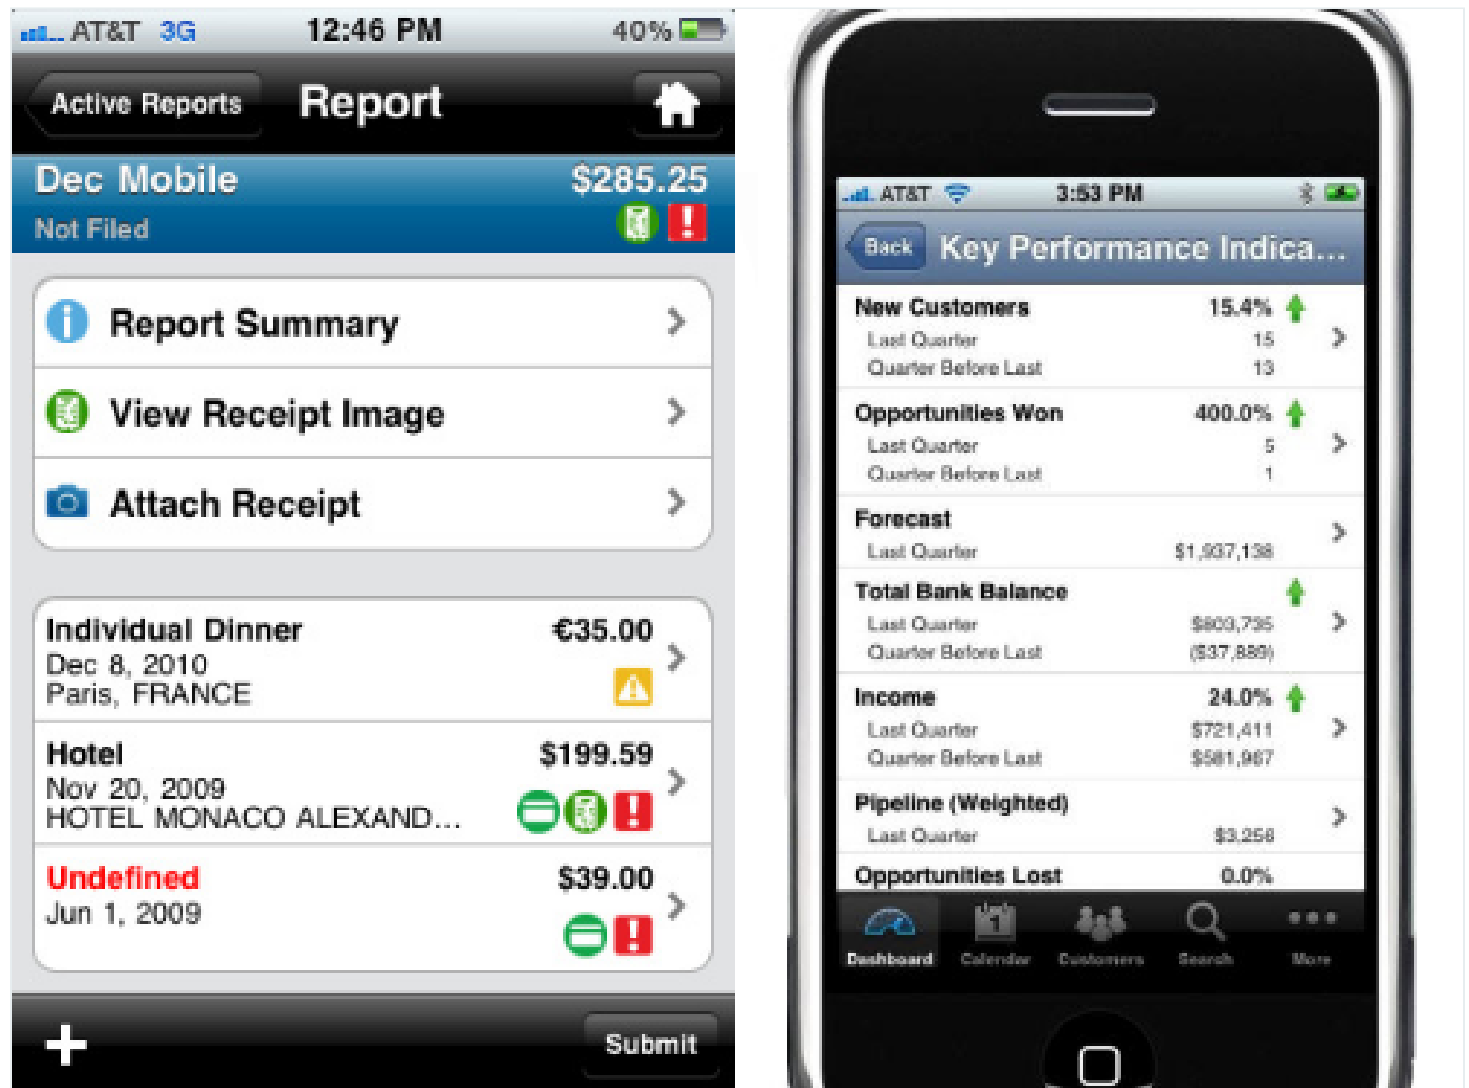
AT&T 3G 12:46 PM 40%

Active Reports Report

Dec Mobile $285.25
Not Filed

Report Summary

View Receipt Image

Attach Receipt

Individual Dinner €35.00
Dec 8, 2010
Paris, FRANCE

Hotel $199.59
Nov 20, 2009
HOTEL MONACO ALEXAND...

Undefined $39.00
Jun 1, 2009

+ Submit

AT&T 3:53 PM

Back Key Performance Indica...

New Customers 15.4%
Last Quarter 15
Quarter Before Last 13

Opportunities Won 400.0%
Last Quarter 5
Quarter Before Last 1

Forecast
Last Quarter $1,937,138

Total Bank Balance
Last Quarter $803,735
Quarter Before Last ($37,889)

Income 24.0%
Last Quarter $721,411
Quarter Before Last $581,967

Pipeline (Weighted)
Last Quarter $3,258

Opportunities Lost 0.0%

Dashboard Calendar Customers Search More